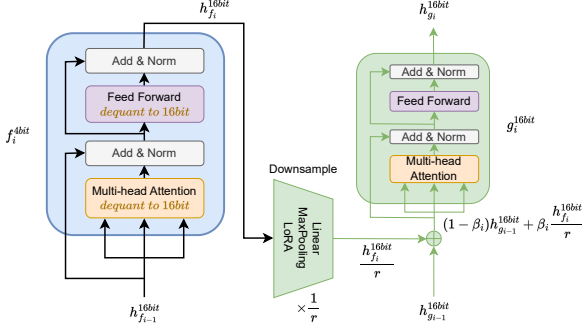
$h_{f_i}^{16bit}$

$h_{g_i}^{16bit}$

Add & Norm

Feed Forward
dequant to 16bit

$f_i^{4bit}$

Add & Norm

Multi-head Attention
dequant to 16bit

$h_{f_{i-1}}^{16bit}$

Downsample

Linear
MaxPooling
LoRA

$\times \frac{1}{r}$

$\frac{h_{f_i}^{16bit}}{r}$

Add & Norm

Feed Forward

Add & Norm

Multi-head Attention

$g_i^{16bit}$

$(1-\beta_i)h_{g_{i-1}}^{16bit} + \beta_i \frac{h_{f_i}^{16bit}}{r}$

$h_{g_{i-1}}^{16bit}$